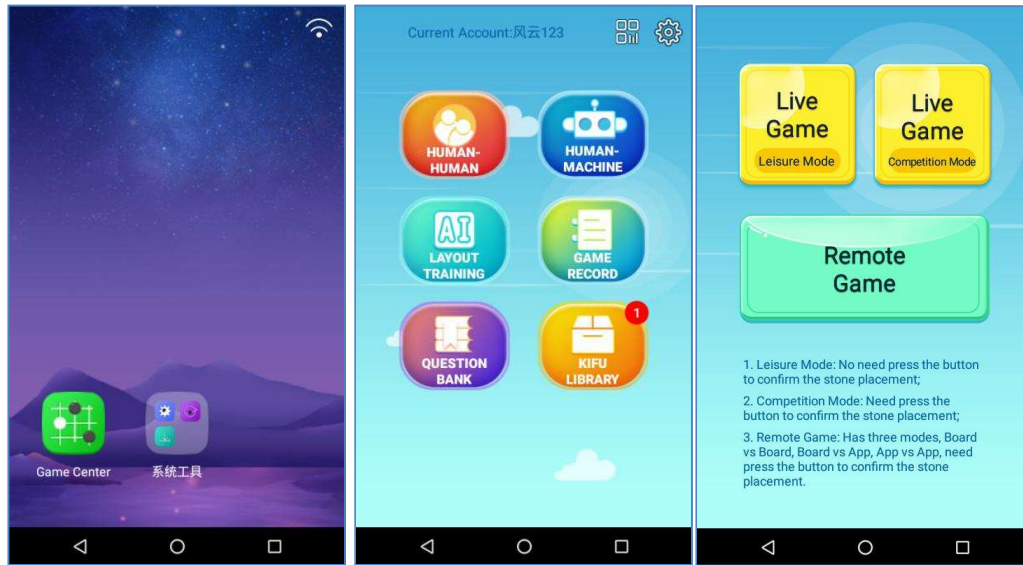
Game Center

系统工具

Current Account:风云123

HUMAN-HUMAN

HUMAN-MACHINE

AI

LAYOUT TRAINING

GAME RECORD

QUESTION BANK

1

KIFU LIBRARY

Live Game

Leisure Mode

Live Game

Competition Mode

Remote Game

1. Leisure Mode: No need press the button to confirm the stone placement;

2. Competition Mode: Need press the button to confirm the stone placement;

3. Remote Game: Has three modes, Board vs Board, Board vs App, App vs App, need press the button to confirm the stone placement.